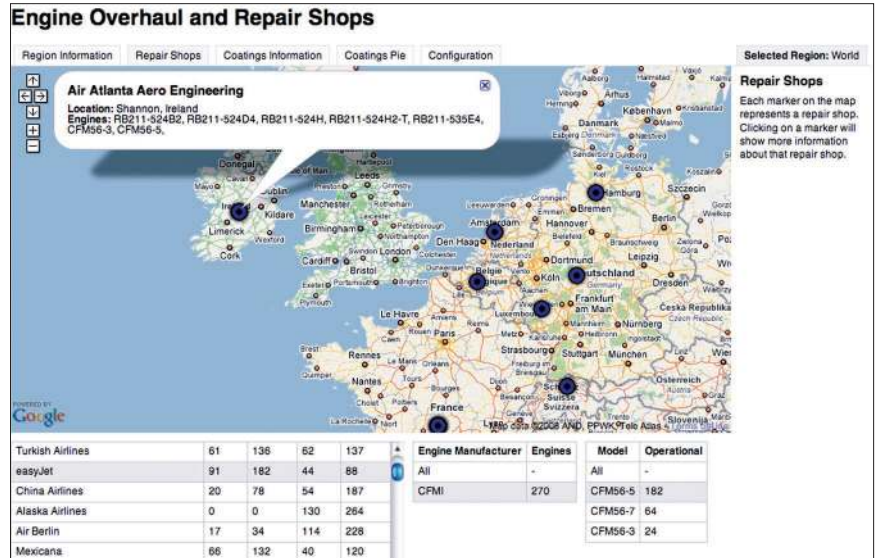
Engine Overhaul and Repair Shops

Region Information | Repair Shops | Coatings Information | Coatings Pie | Configuration

Selected Region: World

Air Atlanta Aero Engineering
Location: Shannon, Ireland
Engines: RB211-524B2, RB211-524D4, RB211-524H, RB211-524H2-T, RB211-535E4, CFM56-3, CFM56-5,

Repair Shops
Each marker on the map represents a repair shop. Clicking on a marker will show more information about that repair shop.

Donegal
Leeds
Manchester
Dublin
Kildare
Limerick
Wexford
Cork
Birmingham
Peterborough
London
Cardiff
Bristol
Exeter
Plymouth
Amsterdam
Den Haag
Nederland
Hannover
Bremen
Hamburg
Szczecin
Berlin
Danmark
København
Malmö
Dortmund
Leipzig
Dresden
Köln
Belgie
Deutschland
Frankfurt am Main
Luxembourg
Nürnberg
Le Havre
Rouen
Paris
Reims
Brest
Rennes
Le Mans
Nantes
Tours
Strasbourg
Stuttgart
München
Ceska Republika
Wien
Österreich
Schweiz
Suisse
Svizzera
France
Slovenija
Graz

POWERED BY Google
Map data ©2008 AND, PPWK, Tele Atlas

| Turkish Airlines | 61 | 136 | 62 | 137 |
|---|---|---|---|---|
| easyJet | 91 | 182 | 44 | 88 |
| China Airlines | 20 | 78 | 54 | 187 |
| Alaska Airlines | 0 | 0 | 130 | 264 |
| Air Berlin | 17 | 34 | 114 | 228 |
| Mexicana | 66 | 132 | 40 | 120 |

| Engine Manufacturer | Engines |
|---|---|
| All | - |
| CFMI | 270 |

| Model | Operational |
|---|---|
| All | - |
| CFM56-5 | 182 |
| CFM56-7 | 64 |
| CFM56-3 | 24 |